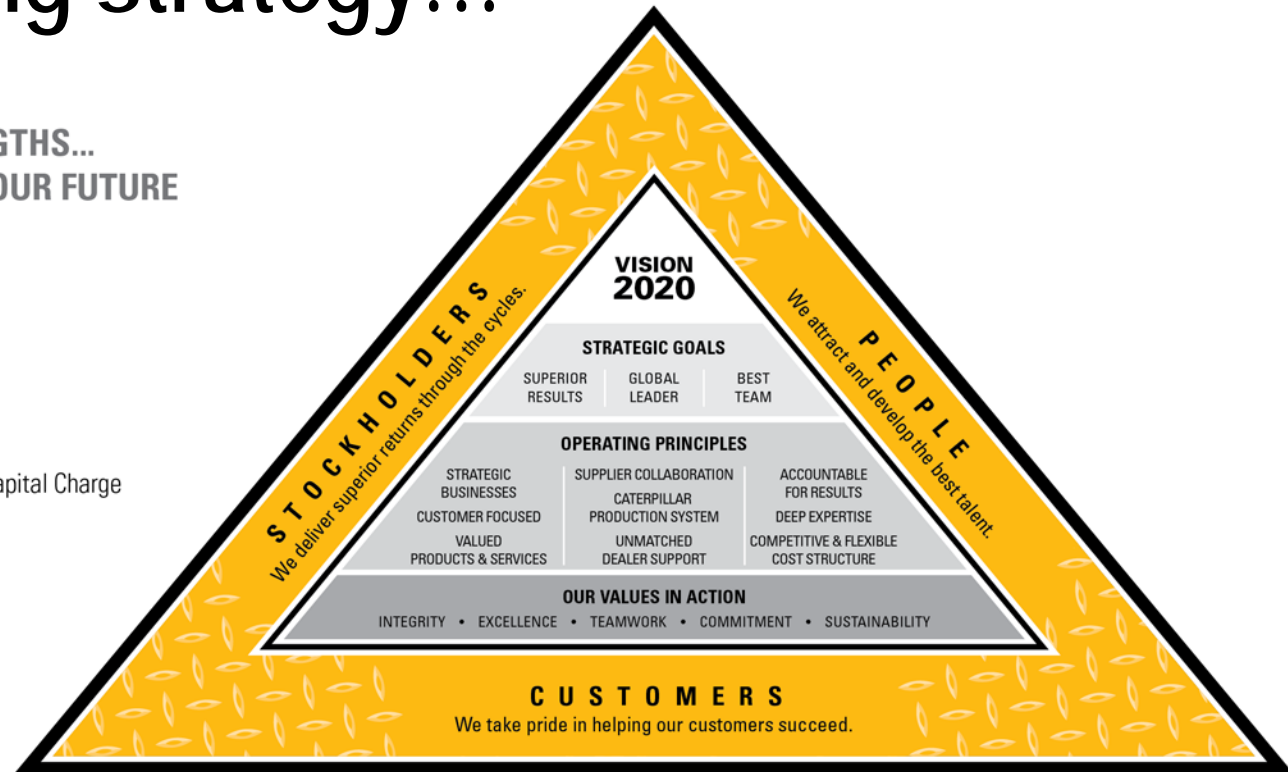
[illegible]g strategy...

GTHS...
OUR FUTURE

apital Charge

VISION
2020

STRATEGIC GOALS

| SUPERIOR RESULTS | GLOBAL LEADER | BEST TEAM |
|---|---|---|

OPERATING PRINCIPLES

| STRATEGIC BUSINESSES | SUPPLIER COLLABORATION | ACCOUNTABLE FOR RESULTS |
|---|---|---|
| CUSTOMER FOCUSED | CATERPILLAR PRODUCTION SYSTEM | DEEP EXPERTISE |
| VALUED PRODUCTS & SERVICES | UNMATCHED DEALER SUPPORT | COMPETITIVE & FLEXIBLE COST STRUCTURE |

OUR VALUES IN ACTION
INTEGRITY • EXCELLENCE • TEAMWORK • COMMITMENT • SUSTAINABILITY

STOCKHOLDERS
We deliver superior returns through the cycles.

PEOPLE
We attract and develop the best talent.

CUSTOMERS
We take pride in helping our customers succeed.